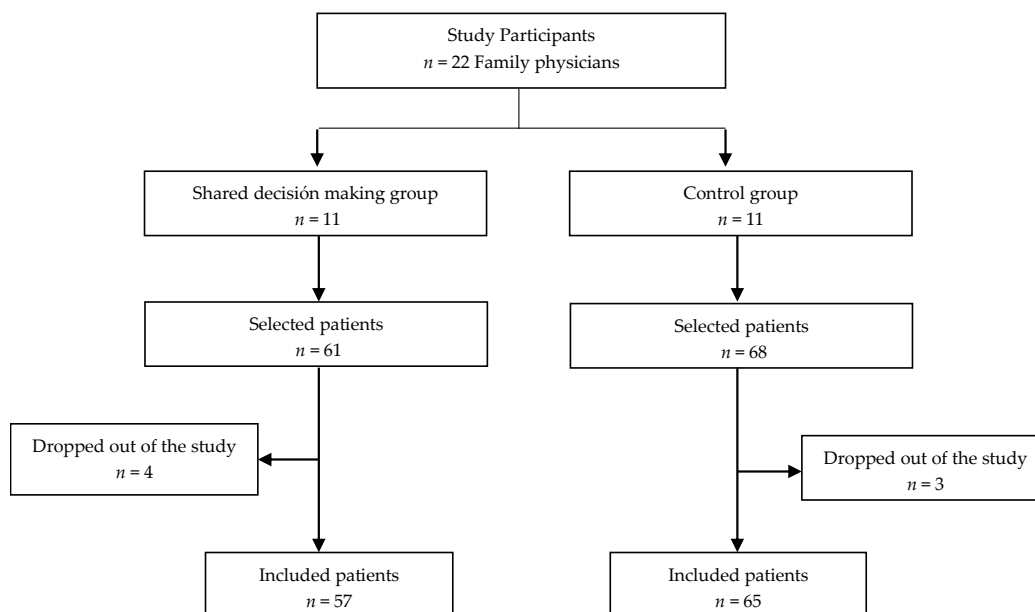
Study Participants
$n$ = 22 Family physicians

Shared decisión making group
$n$ = 11

Control group
$n$ = 11

Selected patients
$n$ = 61

Selected patients
$n$ = 68

Dropped out of the study
$n$ = 4

Dropped out of the study
$n$ = 3

Included patients
$n$ = 57

Included patients
$n$ = 65